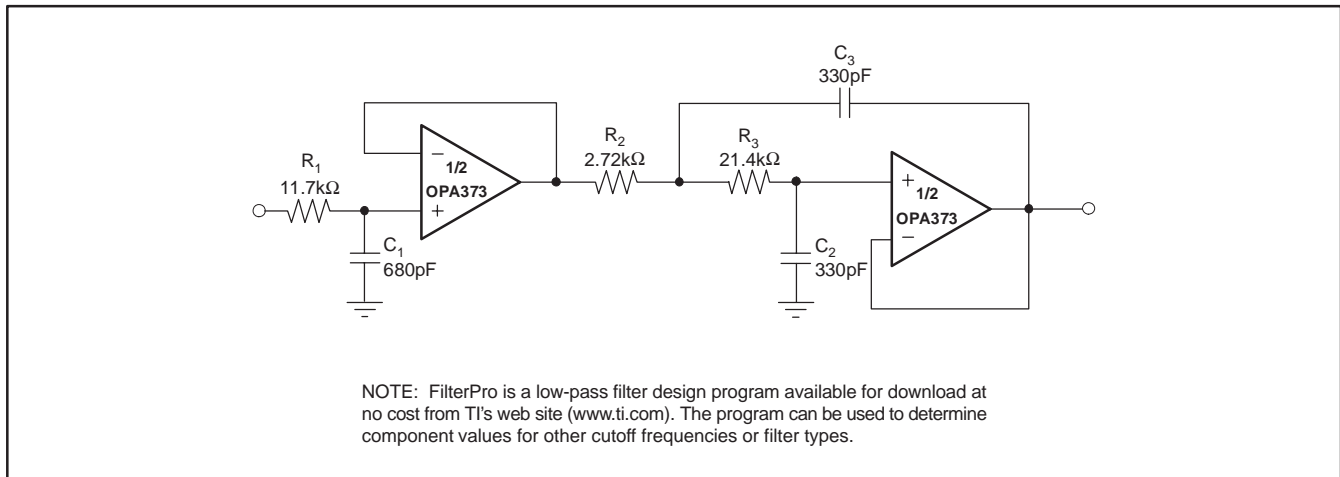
$C_3$
330pF

$R_1$
11.7kΩ

−
1/2
OPA373
+

$R_2$
2.72kΩ

$R_3$
21.4kΩ

+
1/2
OPA373
−

$C_1$
680pF

$C_2$
330pF

NOTE: FilterPro is a low-pass filter design program available for download at no cost from TI's web site (www.ti.com). The program can be used to determine component values for other cutoff frequencies or filter types.